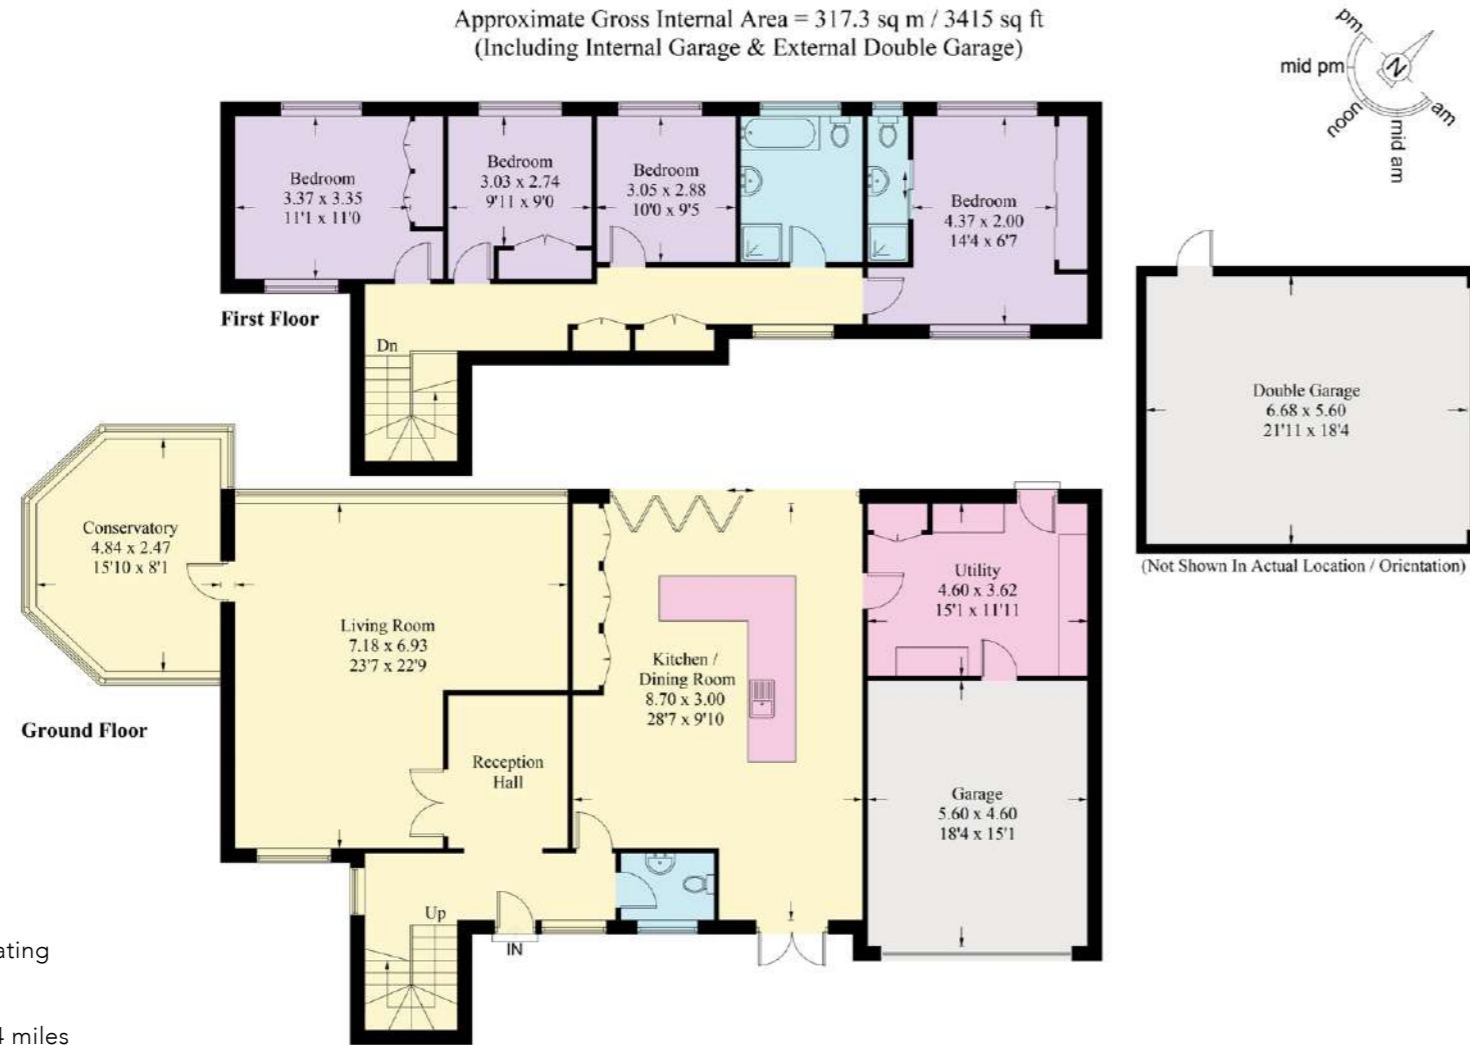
Approximate Gross Internal Area = 317.3 sq m / 3415 sq ft
(Including Internal Garage & External Double Garage)

pm
mid pm
N
noon
mid am
am

Bedroom
3.37 x 3.35
11'1 x 11'0

Bedroom
3.03 x 2.74
9'11 x 9'0

Bedroom
3.05 x 2.88
10'0 x 9'5

Bedroom
4.37 x 2.00
14'4 x 6'7

First Floor

Dn

Double Garage
6.68 x 5.60
21'11 x 18'4

(Not Shown In Actual Location / Orientation)

Conservatory
4.84 x 2.47
15'10 x 8'1

Living Room
7.18 x 6.93
23'7 x 22'9

Kitchen /
Dining Room
8.70 x 3.00
28'7 x 9'10

Utility
4.60 x 3.62
15'1 x 11'11

Ground Floor

Reception
Hall

Garage
5.60 x 4.60
18'4 x 15'1

Up

IN

ating

4 miles